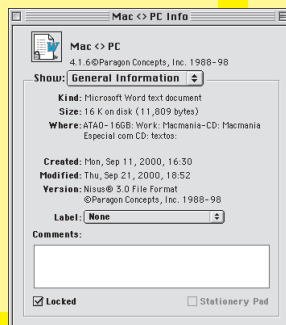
Mac <> PC Info

Mac <> PC

4.1.6©Paragon Concepts, Inc. 1988-98

Show: General Information

Kind: Microsoft Word text document

Size: 16 K on disk (11,809 bytes)

Where: ATA0-166B: Work: Macmania-CD: Macmania Especial com CD: textos:

Created: Mon, Sep 11, 2000, 16:30

Modified: Thu, Sep 21, 2000, 18:52

Version: Nisus® 3.0 File Format ©Paragon Concepts, Inc. 1988-98

Label: None

Comments:

Locked

Stationery Pad